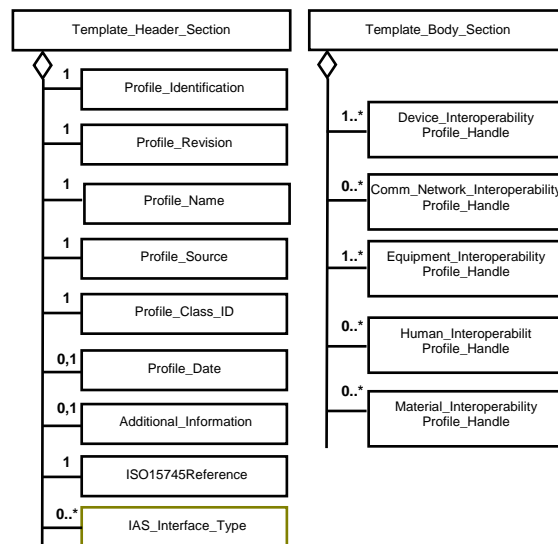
Template_Header_Section

1
Profile_Identification

1
Profile_Revision

1
Profile_Name

1
Profile_Source

1
Profile_Class_ID

0,1
Profile_Date

0,1
Additional_Information

1
ISO15745Reference

0..*
IAS_Interface_Type

Template_Body_Section

1..*
Device_Interoperability Profile_Handle

0..*
Comm_Network_Interoperability Profile_Handle

1..*
Equipment_Interoperability Profile_Handle

0..*
Human_Interoperabilit Profile_Handle

0..*
Material_Interoperability Profile_Handle